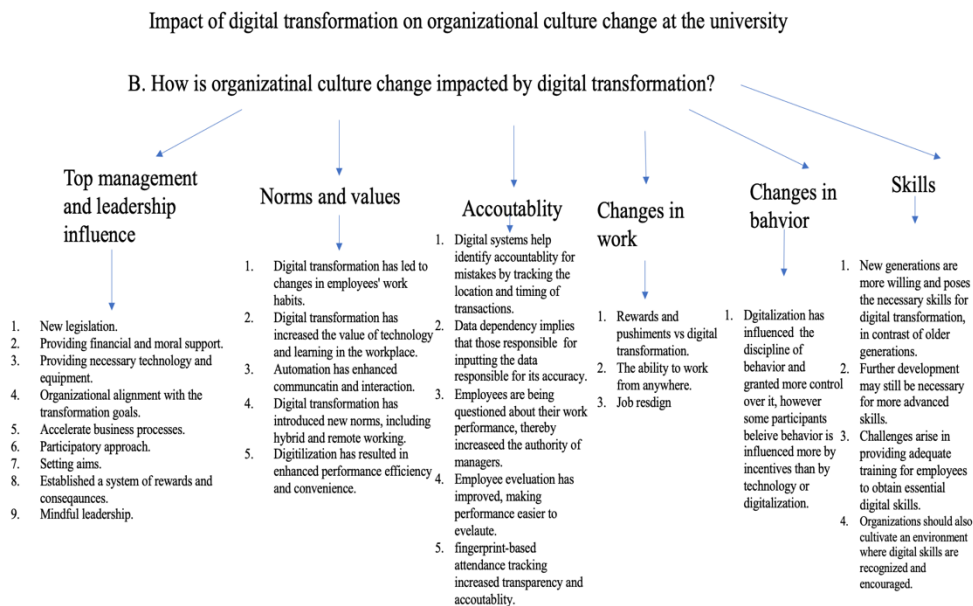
Impact of digital transformation on organizational culture change at the university

B. How is organizatinal culture change impacted by digital transformation?

Top management and leadership influence

1. New legislation.
2. Providing financial and moral support.
3. Providing necessary technology and equipment.
4. Organizational alignment with the transformation goals.
5. Accelerate business processes.
6. Participatory approach.
7. Setting aims.
8. Established a system of rewards and conseqauences.
9. Mindful leadership.

Norms and values

1. Digital transformation has led to changes in employees' work habits.
2. Digital transformation has increased the value of technology and learning in the workplace.
3. Automation has enhanced communcatin and interaction.
4. Digital transformation has introduced new norms, including hybrid and remote working.
5. Digitilization has resulted in enhanced performance efficiency and convenience.

Accoutablity

1. Digital systems help identify accountablity for mistakes by tracking the location and timing of transactions.
2. Data dependency implies that those responsible for inputting the data responsible for its accuracy.
3. Employees are being questioned about their work performance, thereby increaseed the authority of managers.
4. Employee eveluation has improved, making performance easier to evelaute.
5. fingerprint-based attendance tracking increased transparency and accoutablity.

Changes in work

1. Rewards and pushiments vs digital transformation.
2. The ability to work from anywhere.
3. Job resdign

Changes in bahvior

1. Dgitalization has influenced the discipline of behavior and granted more control over it, however some participants beleive behavior is influenced more by incentives than by technology or digitalization.

Skills

1. New generations are more willing and poses the necessary skills for digital transformation, in contrast of older generations.
2. Further development may still be necessary for more advanced skills.
3. Challenges arise in providing adequate training for employees to obtain essential digital skills.
4. Organizations should also cultivate an environment where digital skills are recognized and encouraged.